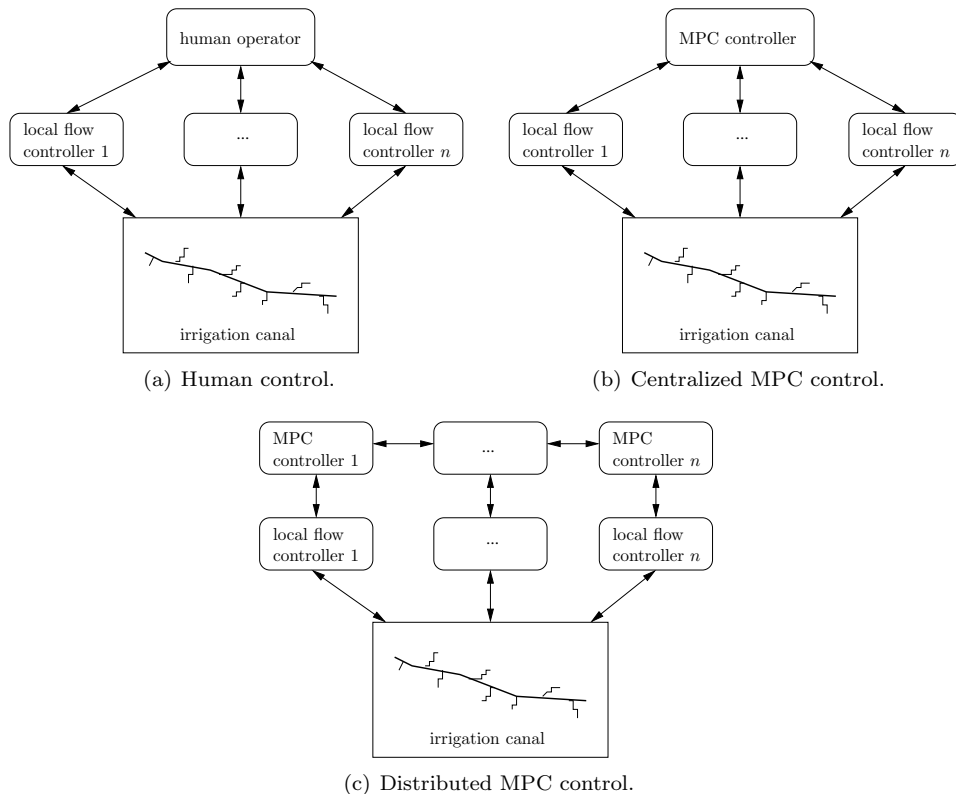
human operator

local flow controller 1

...

local flow controller $n$

irrigation canal

(a) Human control.

MPC controller

local flow controller 1

...

local flow controller $n$

irrigation canal

(b) Centralized MPC control.

MPC controller 1

...

MPC controller $n$

local flow controller 1

...

local flow controller $n$

irrigation canal

(c) Distributed MPC control.